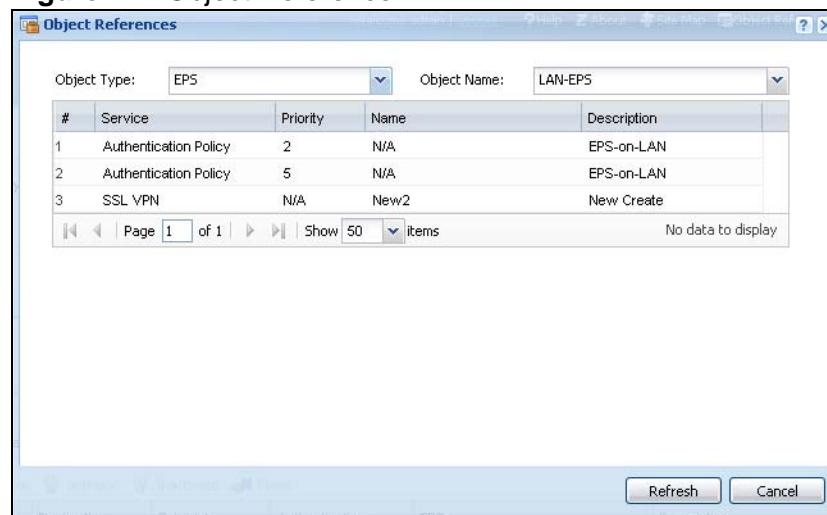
Object References

Object Type: EPS

Object Name: LAN-EPS

| # | Service | Priority | Name | Description |
|---|---|---|---|---|
| 1 | Authentication Policy | 2 | N/A | EPS-on-LAN |
| 2 | Authentication Policy | 5 | N/A | EPS-on-LAN |
| 3 | SSL VPN | N/A | New2 | New Create |

Page 1 of 1 | Show 50 items

No data to display

Refresh

Cancel